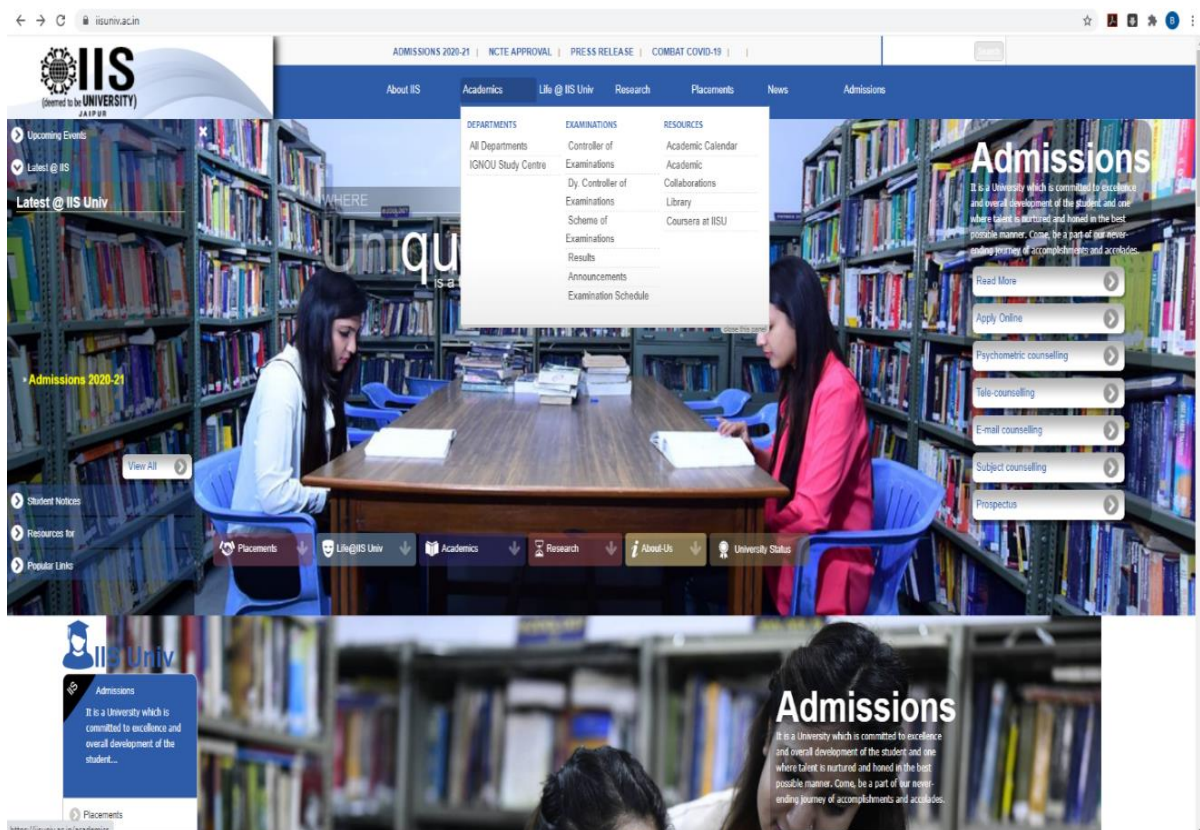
iisuniv.ac.in

IIS (deemed to be UNIVERSITY) JAIPUR

ADMISSIONS 2020-21 | NCTE APPROVAL | PRESS RELEASE | COMBAT COVID-19 | |

Search

About IIS Academics Life @ IIS Univ Research Placements News Admissions

DEPARTMENTS
All Departments
IGNOU Study Centre

EXAMINATIONS
Controller of Examinations
Dy. Controller of Examinations
Scheme of Examinations
Results
Announcements
Examination Schedule

RESOURCES
Academic Calendar
Academic Collaborations
Library
Coursera at IISU

close this zone

Upcoming Events
Latest @ IIS
Latest @ IIS Univ

Admissions 2020-21

View All

Student Notices
Resources for
Popular Links

WHERE
Uniqu
is a

Admissions
It is a University which is committed to excellence and overall development of the student and one where talent is nurtured and honed in the best possible manner. Come, be a part of our never-ending journey of accomplishments and accolades.

Read More
Apply Online
Psychometric counselling
Tele-counselling
E-mail counselling
Subject counselling
Prospectus

Placements Life@IIS Univ Academics Research About-Us University Status

IIS Univ
Admissions
It is a University which is committed to excellence and overall development of the student...

Placements

Admissions
It is a University which is committed to excellence and overall development of the student and one where talent is nurtured and honed in the best possible manner. Come, be a part of our never-ending journey of accomplishments and accolades.

https://iisuniv.ac.in/academics